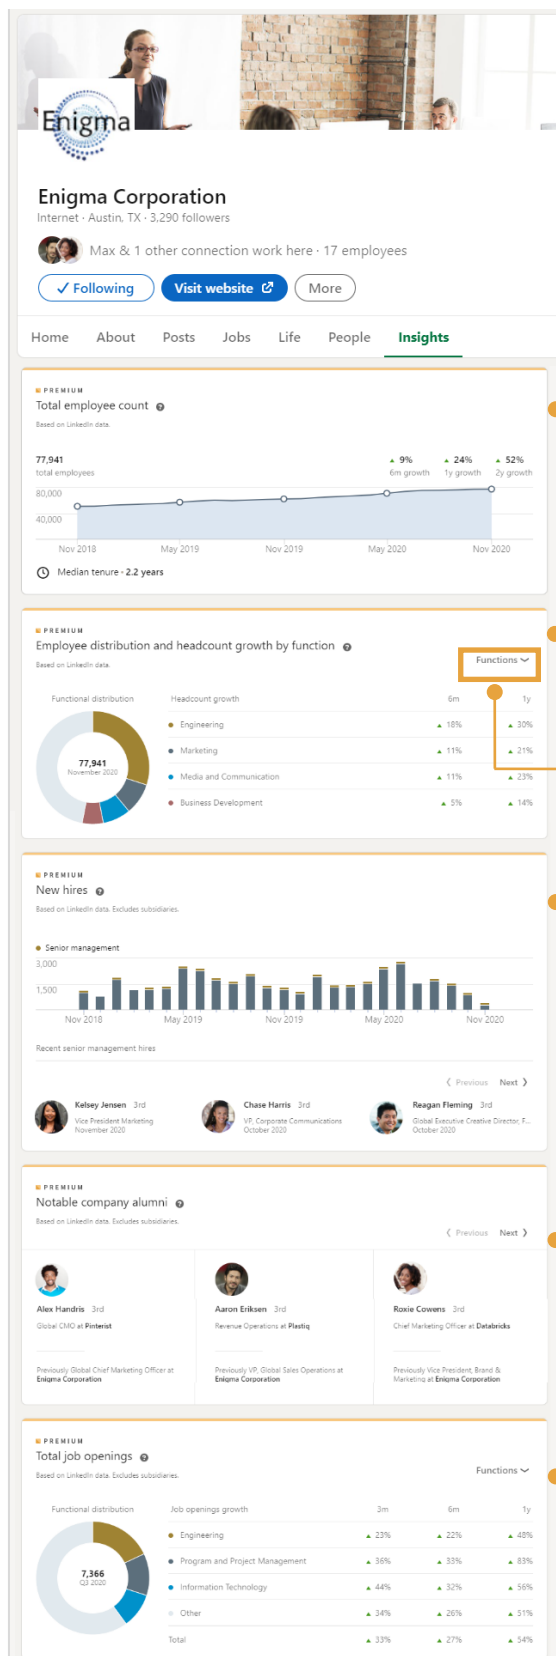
Enigma

Enigma Corporation
Internet · Austin, TX · 3,290 followers

Max & 1 other connection work here · 17 employees

✓ Following | Visit website | More

Home | About | Posts | Jobs | Life | People | Insights

PREMIUM
Total employee count

Based on LinkedIn data.

77,941
total employees

▲ 9%
6m growth

▲ 24%
1y growth

▲ 52%
2y growth

80,000
40,000

Nov 2018 | May 2019 | Nov 2019 | May 2020 | Nov 2020

Median tenure · 2.2 years

PREMIUM
Employee distribution and headcount growth by function

Based on LinkedIn data.

Functions

Functional distribution

77,941
November 2020

| Headcount growth | 6m | 1y |
|---|---|---|
| Engineering | ▲ 18% | ▲ 30% |
| Marketing | ▲ 11% | ▲ 21% |
| Media and Communication | ▲ 11% | ▲ 23% |
| Business Development | ▲ 5% | ▲ 14% |

PREMIUM
New hires

Based on LinkedIn data. Excludes subsidiaries.

Senior management

3,000
1,500

Nov 2018 | May 2019 | Nov 2019 | May 2020 | Nov 2020

Recent senior management hires

Previous | Next

Kelsey Jensen 3rd
Vice President Marketing
November 2020

Chase Harris 3rd
VP, Corporate Communications
October 2020

Reagan Fleming 3rd
Global Executive Creative Director, F...
October 2020

PREMIUM
Notable company alumni

Based on LinkedIn data. Excludes subsidiaries.

Previous | Next

Alex Handris 3rd
Global CMO at Pinterest
Previously Global Chief Marketing Officer at Enigma Corporation

Aaron Eriksen 3rd
Revenue Operations at Plastiq
Previously VP, Global Sales Operations at Enigma Corporation

Roxie Cowens 3rd
Chief Marketing Officer at Databricks
Previously Vice President, Brand & Marketing at Enigma Corporation

PREMIUM
Total job openings

Based on LinkedIn data. Excludes subsidiaries.

Functions

Functional distribution

7,366
Q3 2020

| Job openings growth | 3m | 6m | 1y |
|---|---|---|---|
| Engineering | ▲ 23% | ▲ 22% | ▲ 48% |
| Program and Project Management | ▲ 36% | ▲ 33% | ▲ 83% |
| Information Technology | ▲ 44% | ▲ 32% | ▲ 56% |
| Other | ▲ 34% | ▲ 26% | ▲ 51% |
| Total | ▲ 33% | ▲ 27% | ▲ 54% |